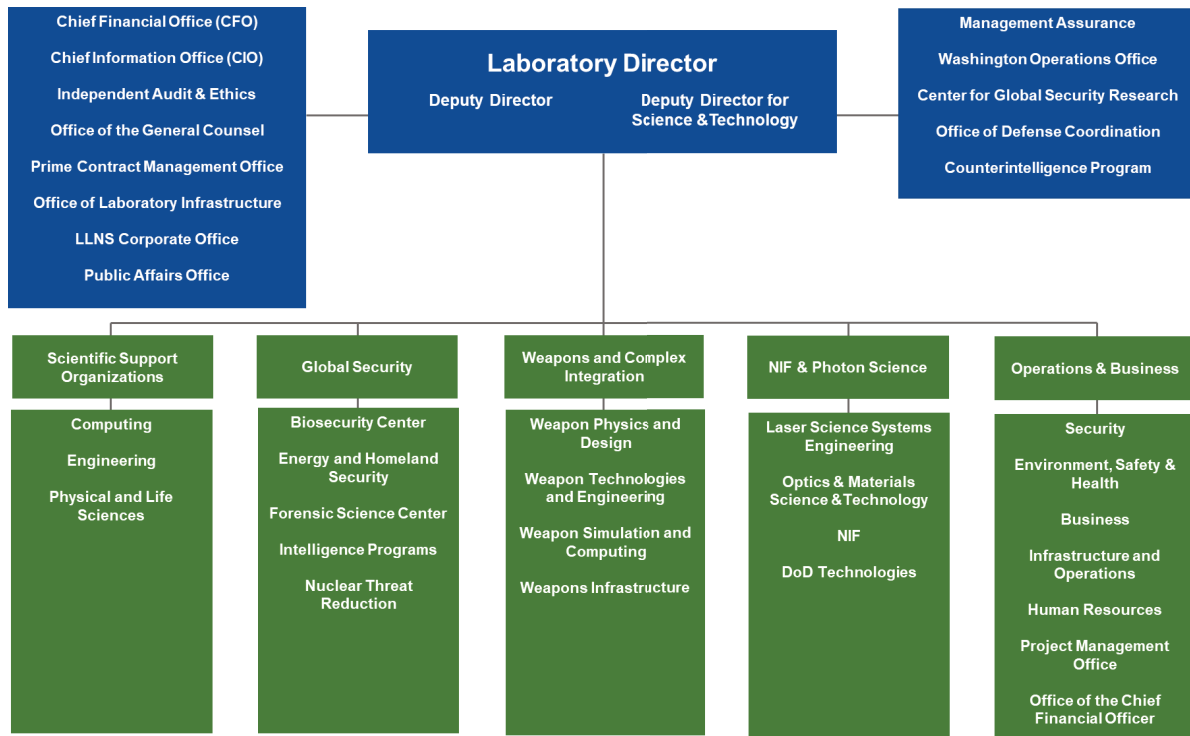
Chief Financial Office (CFO)
Chief Information Office (CIO)
Independent Audit & Ethics
Office of the General Counsel
Prime Contract Management Office
Office of Laboratory Infrastructure
LLNS Corporate Office
Public Affairs Office

Laboratory Director
Deputy Director
Deputy Director for Science & Technology

Management Assurance
Washington Operations Office
Center for Global Security Research
Office of Defense Coordination
Counterintelligence Program

Scientific Support Organizations
Computing
Engineering
Physical and Life Sciences

Global Security
Biosecurity Center
Energy and Homeland Security
Forensic Science Center
Intelligence Programs
Nuclear Threat Reduction

Weapons and Complex Integration
Weapon Physics and Design
Weapon Technologies and Engineering
Weapon Simulation and Computing
Weapons Infrastructure

NIF & Photon Science
Laser Science Systems Engineering
Optics & Materials Science & Technology
NIF
DoD Technologies

Operations & Business
Security
Environment, Safety & Health
Business
Infrastructure and Operations
Human Resources
Project Management Office
Office of the Chief Financial Officer